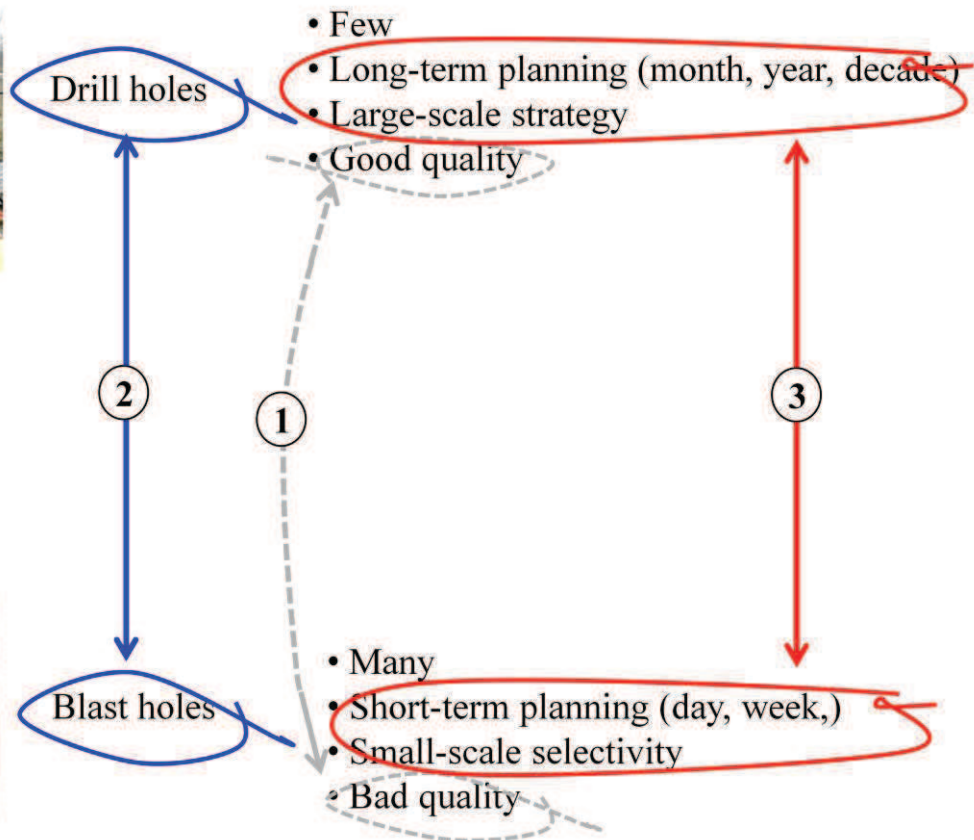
Drill holes

• Few
• Long-term planning (month, year, decade)
• Large-scale strategy
• Good quality

2

1

3

Blast holes

• Many
• Short-term planning (day, week,)
• Small-scale selectivity
• Bad quality